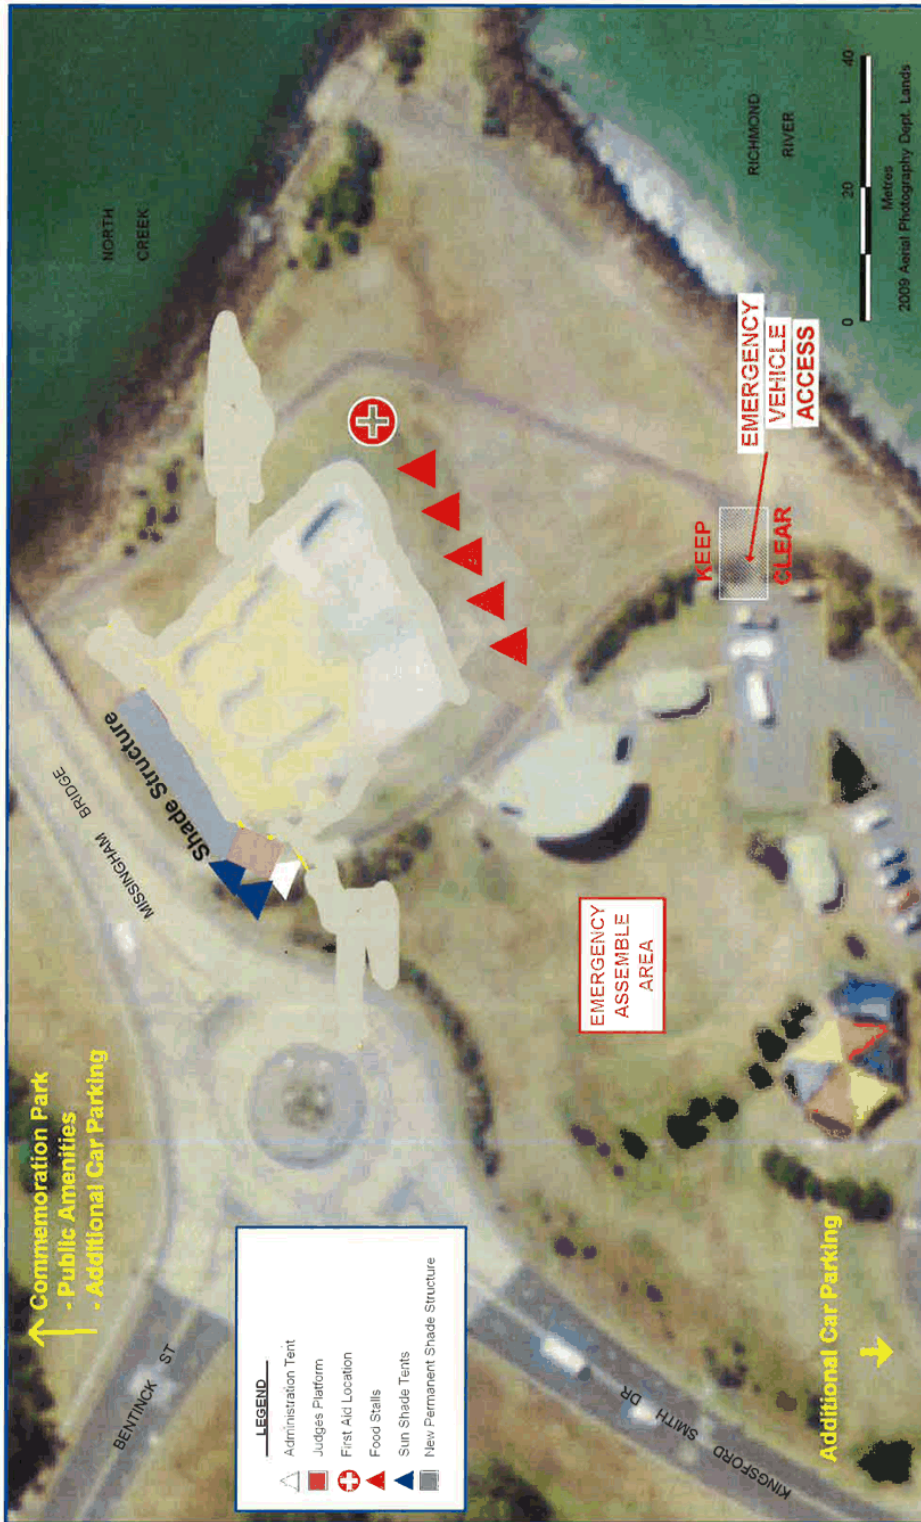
NORTH CREEK

RICHMOND RIVER

0 20 40
Metres
2009 Aerial Photography Dept. Lands

EMERGENCY VEHICLE ACCESS

KEEP CLEAR

Shade Structure

MISSINGHAM BRIDGE

EMERGENCY ASSEMBLE AREA

Commemoration Park
- Public Amenities
- Additional Car Parking

LEGEND
Administration Tent
Judges Platform
First Aid Location
Food Stalls
Sun Shade Tents
New Permanent Shade Structure

BENTINCK ST

KINGSFORD SMITH DR

Additional Car Parking